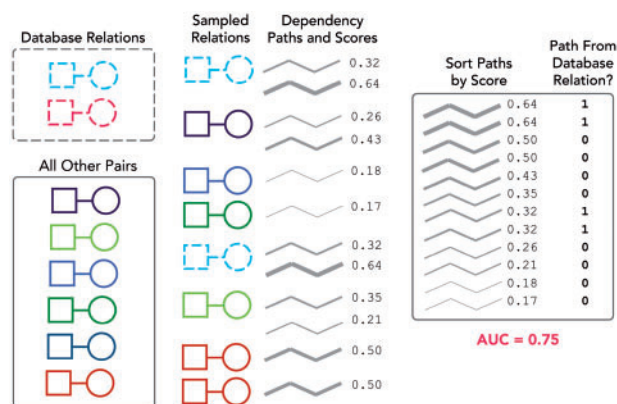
Database Relations

All Other Pairs

Sampled Relations

Dependency Paths and Scores

0.32
0.64
0.26
0.43
0.18
0.17
0.32
0.64
0.35
0.21
0.50
0.50

Sort Paths by Score

Path From Database Relation?

| | |
|---|---|
| 0.64 | 1 |
| 0.64 | 1 |
| 0.50 | 0 |
| 0.50 | 0 |
| 0.43 | 0 |
| 0.35 | 0 |
| 0.32 | 1 |
| 0.32 | 1 |
| 0.26 | 0 |
| 0.21 | 0 |
| 0.18 | 0 |
| 0.17 | 0 |

AUC = 0.75